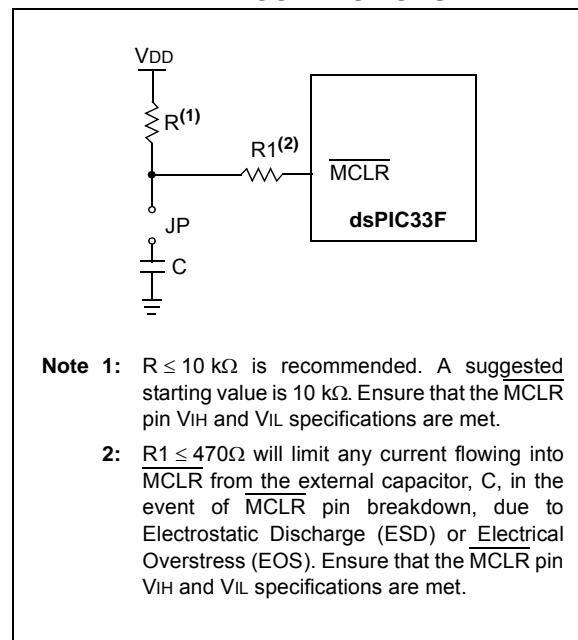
VDD

$R^{(1)}$

$R1^{(2)}$

$\overline{MCLR}$

dsPIC33F

JP

C

**Note 1:** $R \leq 10\ k\Omega$ is recommended. A suggested starting value is $10\ k\Omega$. Ensure that the $\overline{MCLR}$ pin VIH and VIL specifications are met.

**2:** $R1 \leq 470\Omega$ will limit any current flowing into $\overline{MCLR}$ from the external capacitor, C, in the event of $\overline{MCLR}$ pin breakdown, due to Electrostatic Discharge (ESD) or Electrical Overstress (EOS). Ensure that the $\overline{MCLR}$ pin VIH and VIL specifications are met.